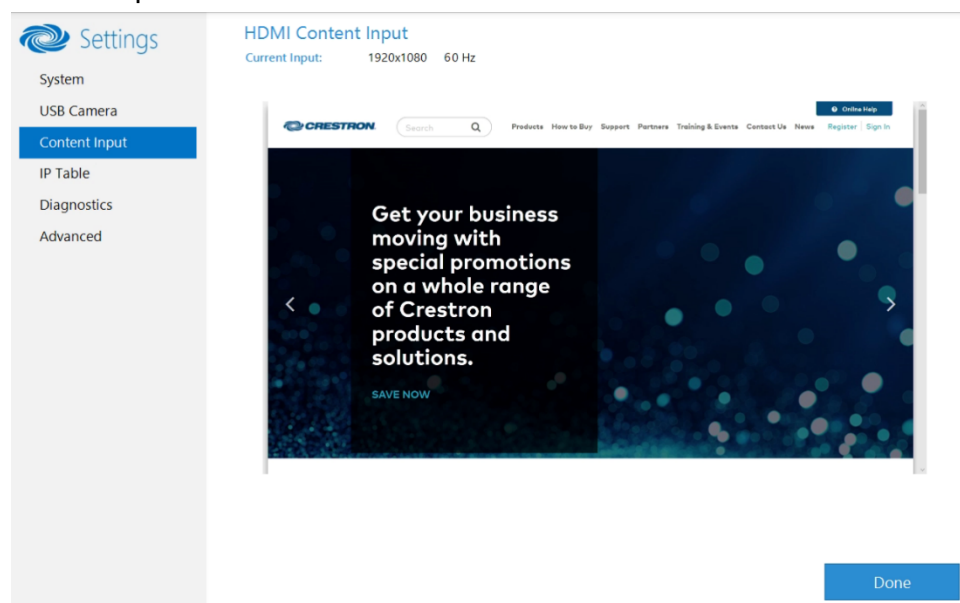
Settings

System
USB Camera
Content Input
IP Table
Diagnostics
Advanced

HDMI Content Input
Current Input: 1920x1080 60 Hz

Online Help
CRESTRON
Search
Products How to Buy Support Partners Training & Events Contact Us News Register | Sign In

Get your business moving with special promotions on a whole range of Crestron products and solutions.

SAVE NOW

Done